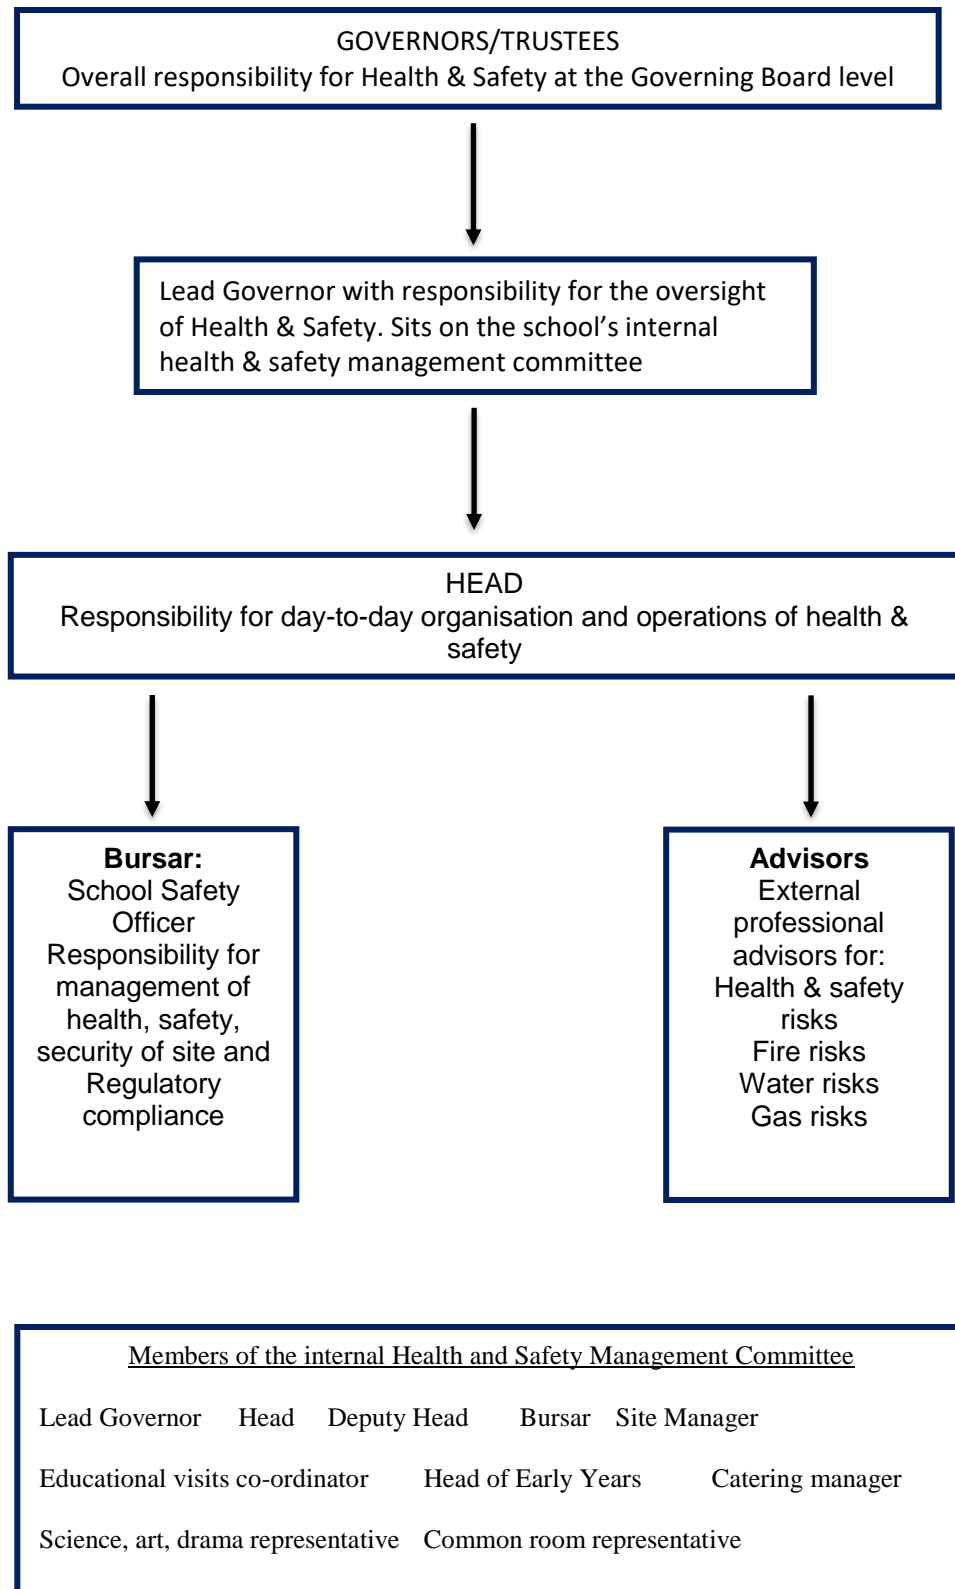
GOVERNORS/TRUSTEES
Overall responsibility for Health & Safety at the Governing Board level

Lead Governor with responsibility for the oversight of Health & Safety. Sits on the school's internal health & safety management committee

HEAD
Responsibility for day-to-day organisation and operations of health & safety

**Bursar:**
School Safety Officer
Responsibility for management of health, safety, security of site and Regulatory compliance

**Advisors**
External professional advisors for:
Health & safety risks
Fire risks
Water risks
Gas risks

Members of the internal Health and Safety Management Committee

Lead Governor Head Deputy Head Bursar Site Manager

Educational visits co-ordinator Head of Early Years Catering manager

Science, art, drama representative Common room representative